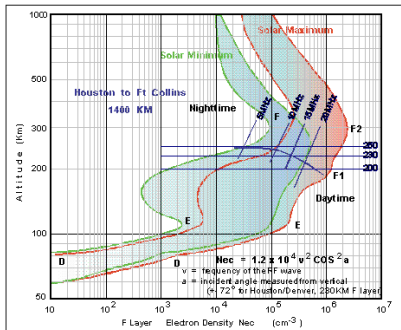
1000

500

300

200

100

50

Altitude (Km)

Solar Minimum

Solar Maximum

Houston to Ft Collins

1400 KM

Nighttime

5MHz

10MHz

15MHz

20MHz

F

F2

250

230

200

F1

Daytime

E

E

D

D

Nec = $1.2 \times 10^4 v^2 COS^2 a$

v = frequency of the RF wave

a = incident angle measured from vertical

(= 72° for Houston/Denver, 230KM F layer)

10

$10^2$

$10^3$

$10^4$

$10^5$

$10^6$

$10^7$

F Layer Electron Density Nec ($cm^{-3}$)